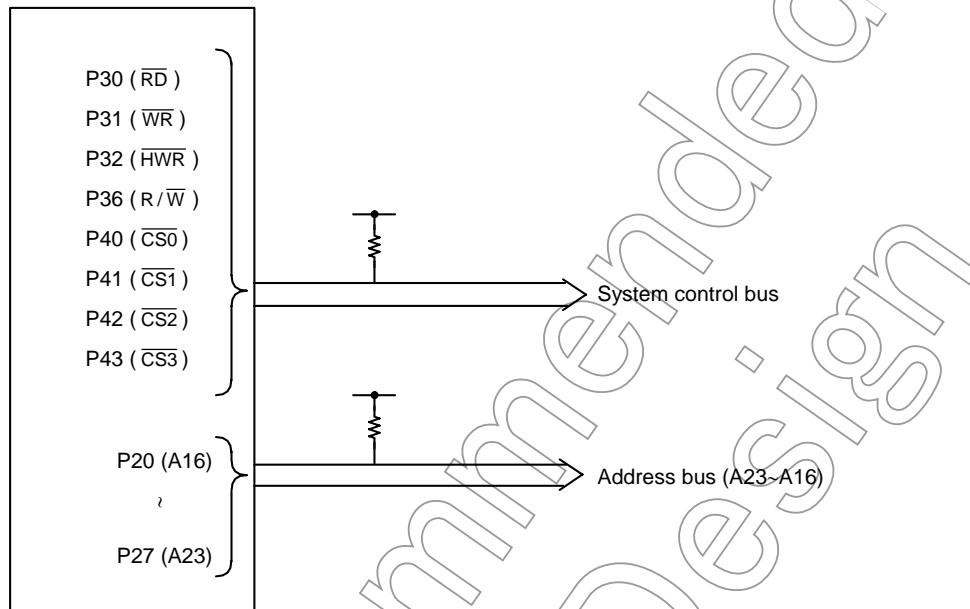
P30 ( $\overline{RD}$ )
P31 ( $\overline{WR}$ )
P32 ( $\overline{HWR}$ )
P36 ( $R/\overline{W}$ )
P40 ( $\overline{CS0}$ )
P41 ( $\overline{CS1}$ )
P42 ( $\overline{CS2}$ )
P43 ( $\overline{CS3}$ )

System control bus

P20 (A16)
~
P27 (A23)

Address bus (A23~A16)

Not Recommended for New Design